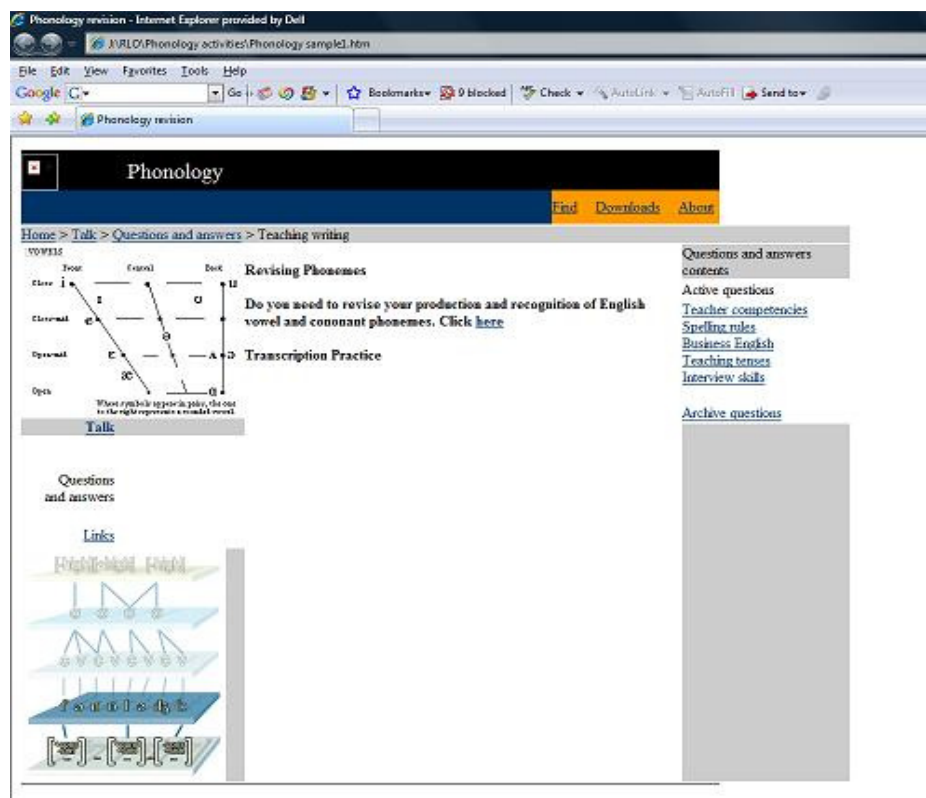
Phonology revision - Internet Explorer provided by Dell

J:\RLO\Phonology activities\Phonology sample1.htm

File Edit View Favorites Tools Help

Google G Go Bookmarks 0 blocked Check AutoLink AutoFill Send to

Phonology revision

Phonology

Find Downloads About

Home > Talk > Questions and answers > Teaching writing

VOWELS

Front Central Back

Close i u

ɪ ʊ

Close-mid e o

ə

Open-mid ɛ ʌ ɔ

æ

Open a ɑ

Where symbols appear in pairs, the one to the right represents a rounded vowel.

Talk

Questions and answers

Links

Revising Phonemes

Do you need to revise your production and recognition of English vowel and consonant phonemes. Click here

Transcription Practice

Questions and answers contents

Active questions

Teacher competencies

Spelling rules

Business English

Teaching tenses

Interview skills

Archive questions